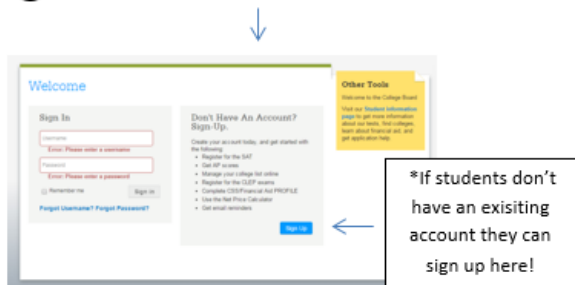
Welcome

Sign In

Username

Error: Please enter a username

Password

Error: Please enter a password

Remember me

Sign In

Forgot Username? Forgot Password?

Don't Have An Account? Sign-Up.

Create your account today, and get started with the following:

- Register for the SAT
- Get AP scores
- Manage your college list online
- Register for the CLEP exams
- Complete CSS/Financial Aid PROFILE
- Use the Net Price Calculator
- Get email reminders

Sign Up

Other Tools

Welcome to the College Board. Visit our Student Information page to get more information about our tests, find colleges, learn about financial aid, and get application help.

*If students don't have an exisiting account they can sign up here!